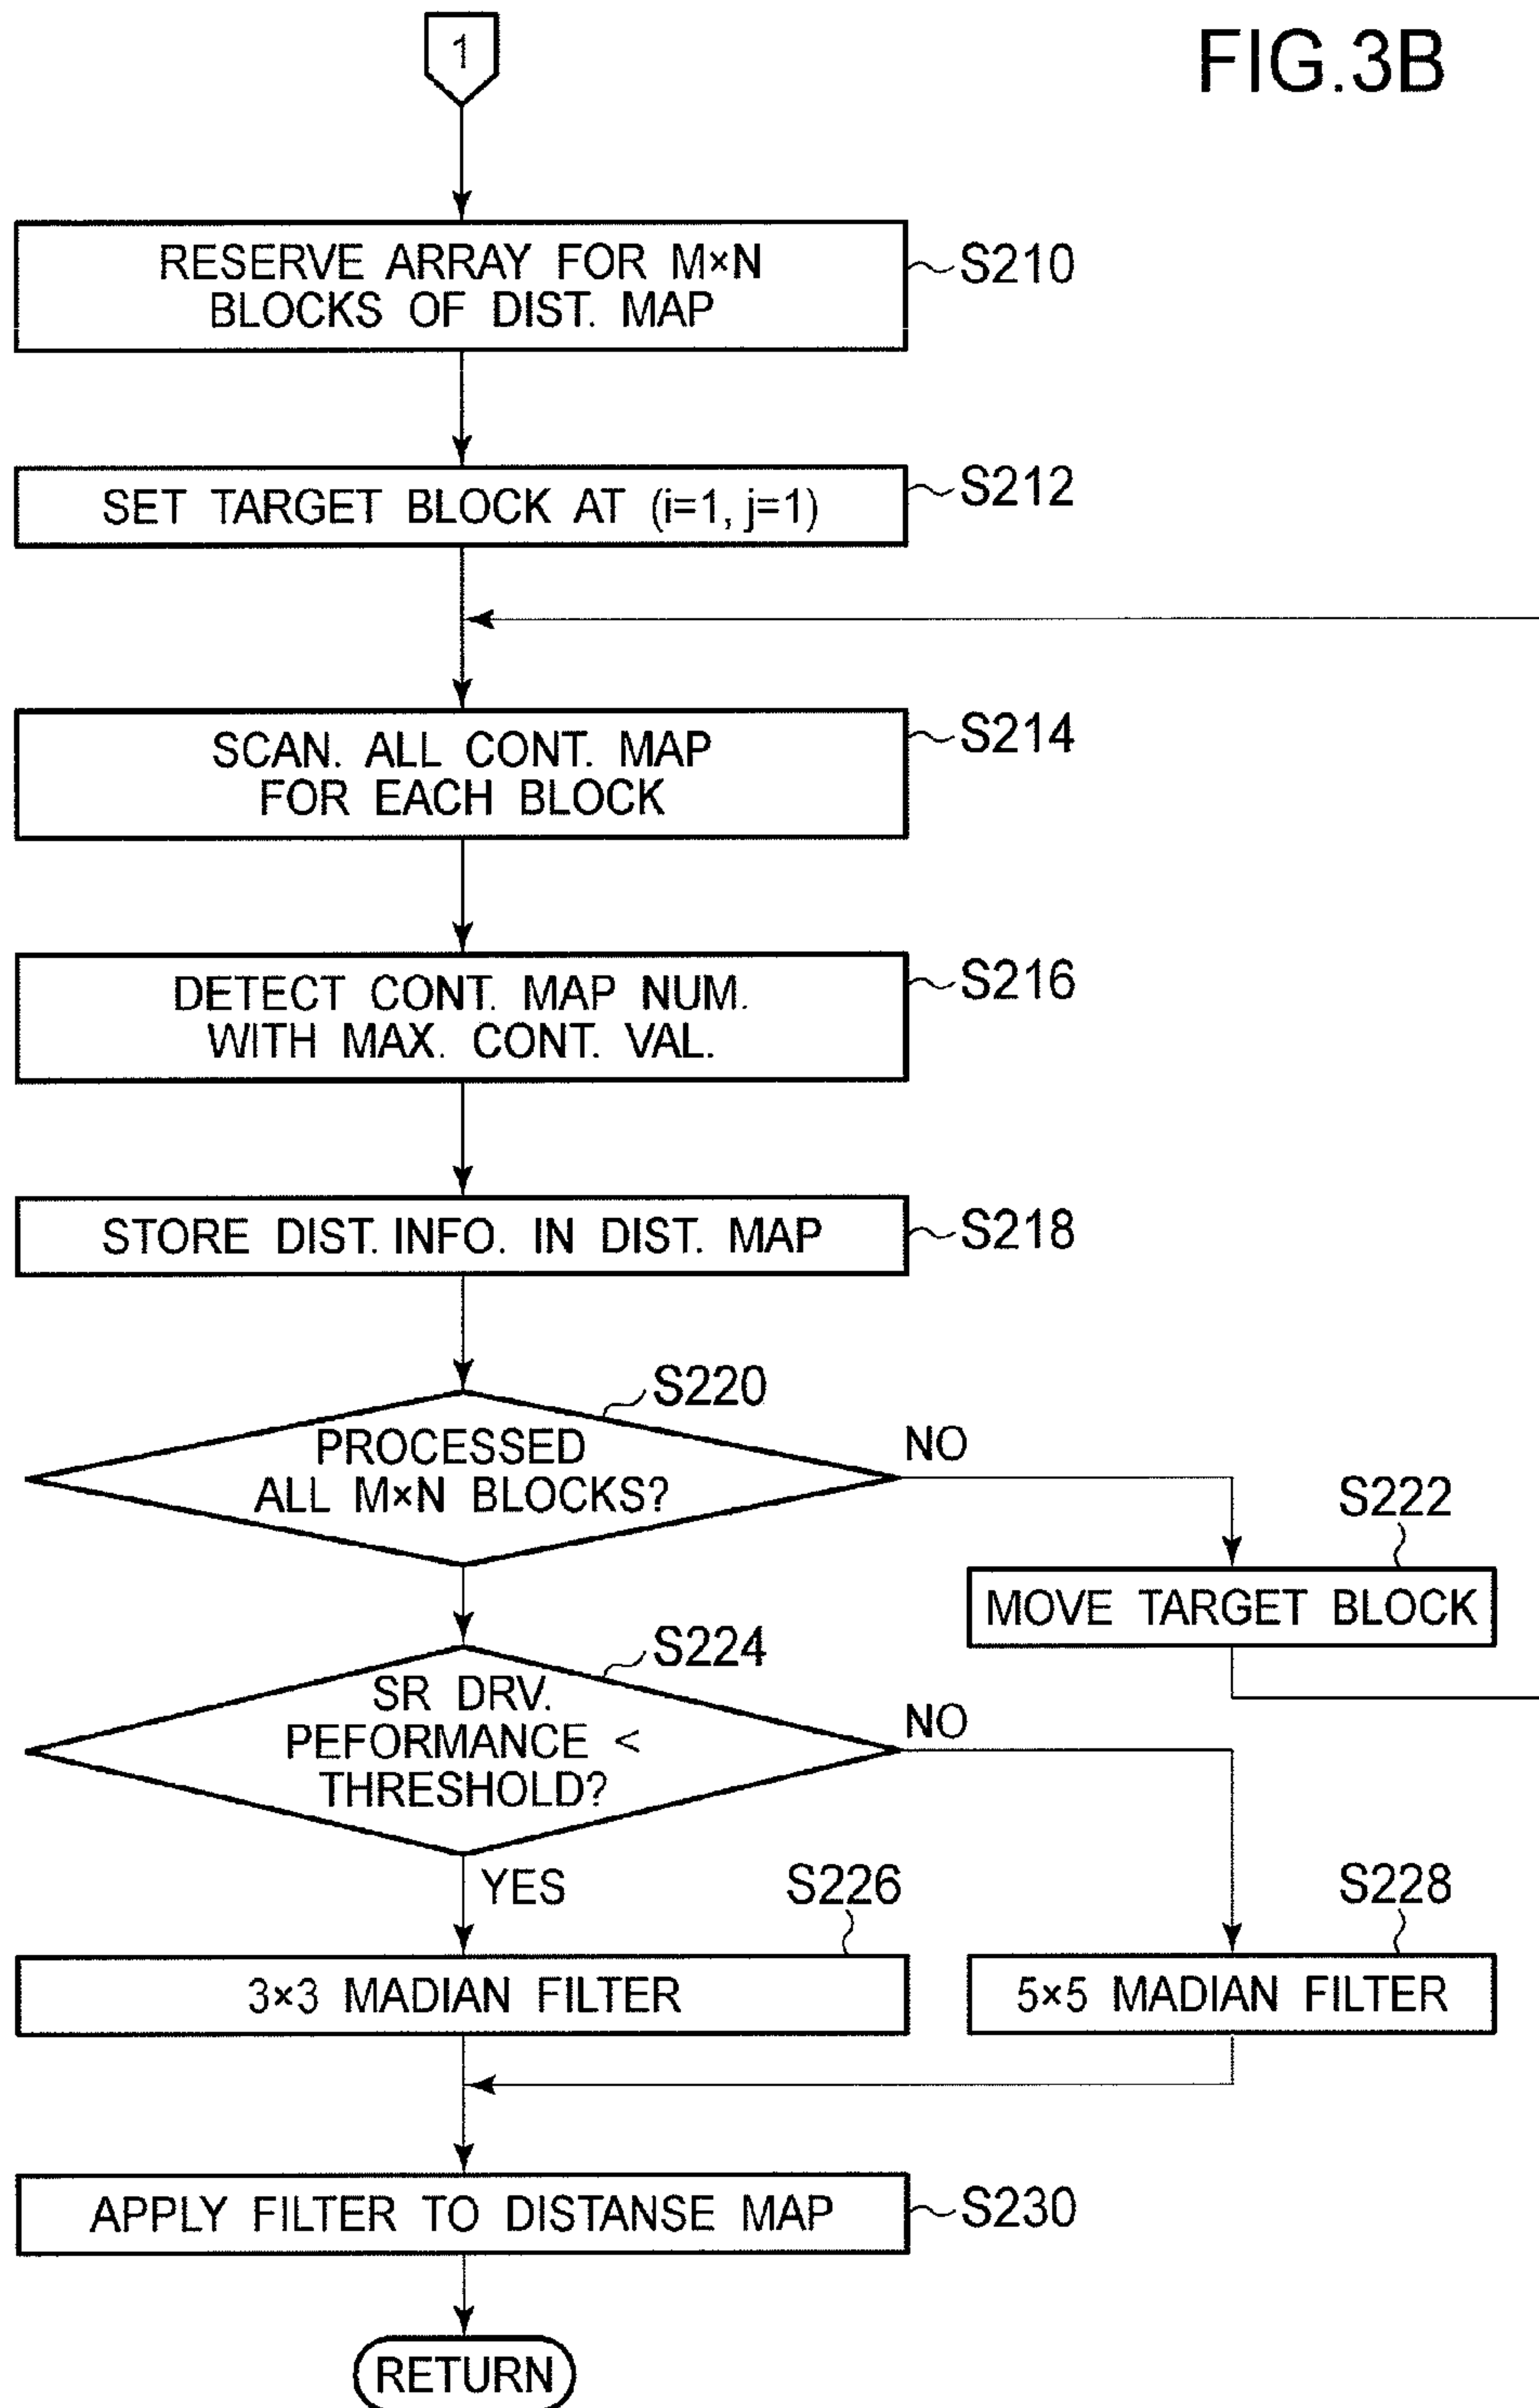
1

FIG.3B

RESERVE ARRAY FOR M×N BLOCKS OF DIST. MAP

S210

SET TARGET BLOCK AT (i=1, j=1)

S212

SCAN. ALL CONT. MAP FOR EACH BLOCK

S214

DETECT CONT. MAP NUM. WITH MAX. CONT. VAL.

S216

STORE DIST. INFO. IN DIST. MAP

S218

S220

PROCESSED ALL M×N BLOCKS?

NO

S222

MOVE TARGET BLOCK

S224

SR DRV. PEFORMANCE < THRESHOLD?

NO

YES

S226

3×3 MADIAN FILTER

S228

5×5 MADIAN FILTER

APPLY FILTER TO DISTANSE MAP

S230

RETURN